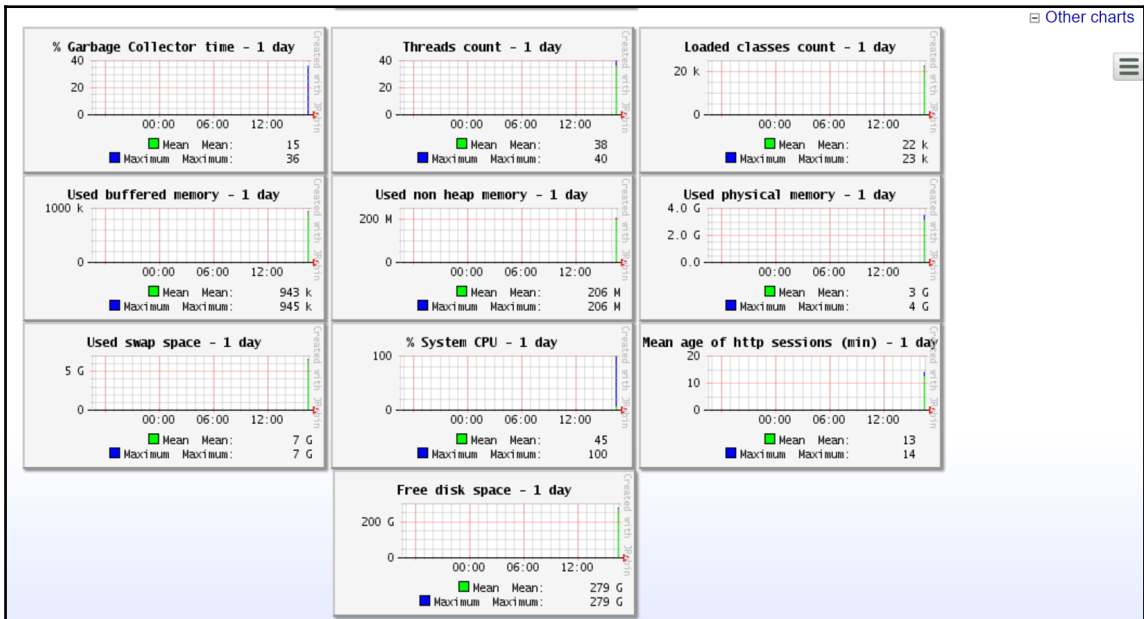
⊟ Other charts

% Garbage Collector time - 1 day
40
20
0
00:00 06:00 12:00
Mean Mean: 15
Maximum Maximum: 36
Created with JRobin

Threads count - 1 day
40
20
0
00:00 06:00 12:00
Mean Mean: 38
Maximum Maximum: 40
Created with JRobin

Loaded classes count - 1 day
20 k
0
00:00 06:00 12:00
Mean Mean: 22 k
Maximum Maximum: 23 k
Created with JRobin

Used buffered memory - 1 day
1000 k
0
00:00 06:00 12:00
Mean Mean: 943 k
Maximum Maximum: 945 k
Created with JRobin

Used non heap memory - 1 day
200 M
0
00:00 06:00 12:00
Mean Mean: 206 M
Maximum Maximum: 206 M
Created with JRobin

Used physical memory - 1 day
4.0 G
2.0 G
0.0
00:00 06:00 12:00
Mean Mean: 3 G
Maximum Maximum: 4 G
Created with JRobin

Used swap space - 1 day
5 G
0
00:00 06:00 12:00
Mean Mean: 7 G
Maximum Maximum: 7 G
Created with JRobin

% System CPU - 1 day
100
0
00:00 06:00 12:00
Mean Mean: 45
Maximum Maximum: 100
Created with JRobin

Mean age of http sessions (min) - 1 day
20
10
0
00:00 06:00 12:00
Mean Mean: 13
Maximum Maximum: 14
Created with JRobin

Free disk space - 1 day
200 G
0
00:00 06:00 12:00
Mean Mean: 279 G
Maximum Maximum: 279 G
Created with JRobin